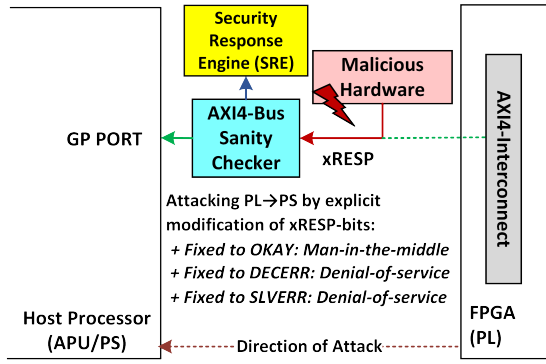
Security Response Engine (SRE)

Malicious Hardware

AXI4-Bus Sanity Checker

GP PORT

xRESP

AXI4-Interconnect

Attacking PL→PS by explicit modification of xRESP-bits:
+ Fixed to OKAY: Man-in-the-middle
+ Fixed to DECERR: Denial-of-service
+ Fixed to SLVERR: Denial-of-service

Host Processor (APU/PS)

Direction of Attack

FPGA (PL)